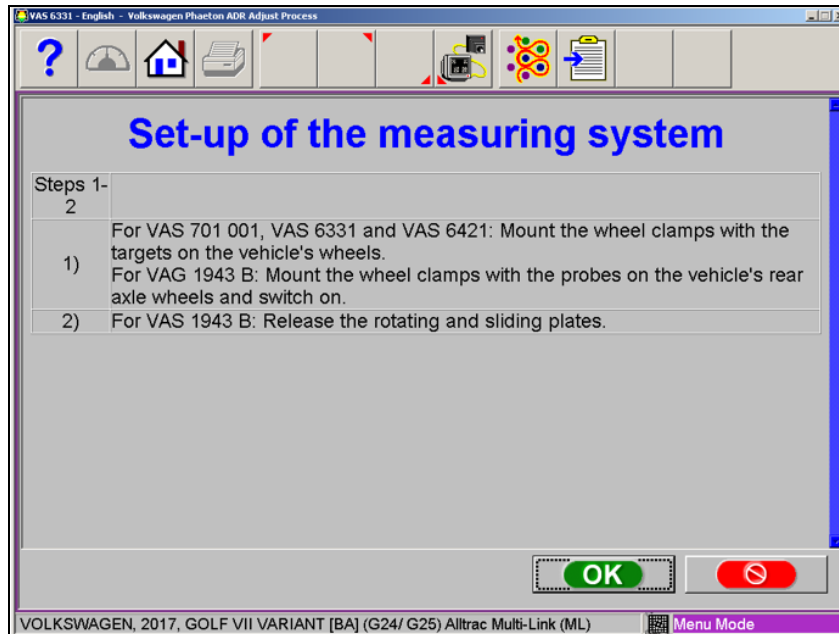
VAS 6331 - English - Volkswagen Phaeton ADR Adjust Process

?

Set-up of the measuring system

| Steps 1-2 | |
|---|---|
| 1) | For VAS 701 001, VAS 6331 and VAS 6421: Mount the wheel clamps with the targets on the vehicle's wheels. For VAG 1943 B: Mount the wheel clamps with the probes on the vehicle's rear axle wheels and switch on. |
| 2) | For VAS 1943 B: Release the rotating and sliding plates. |

OK

VOLKSWAGEN, 2017, GOLF VII VARIANT [BA] (G24/ G25) Alltrac Multi-Link (ML)

Menu Mode